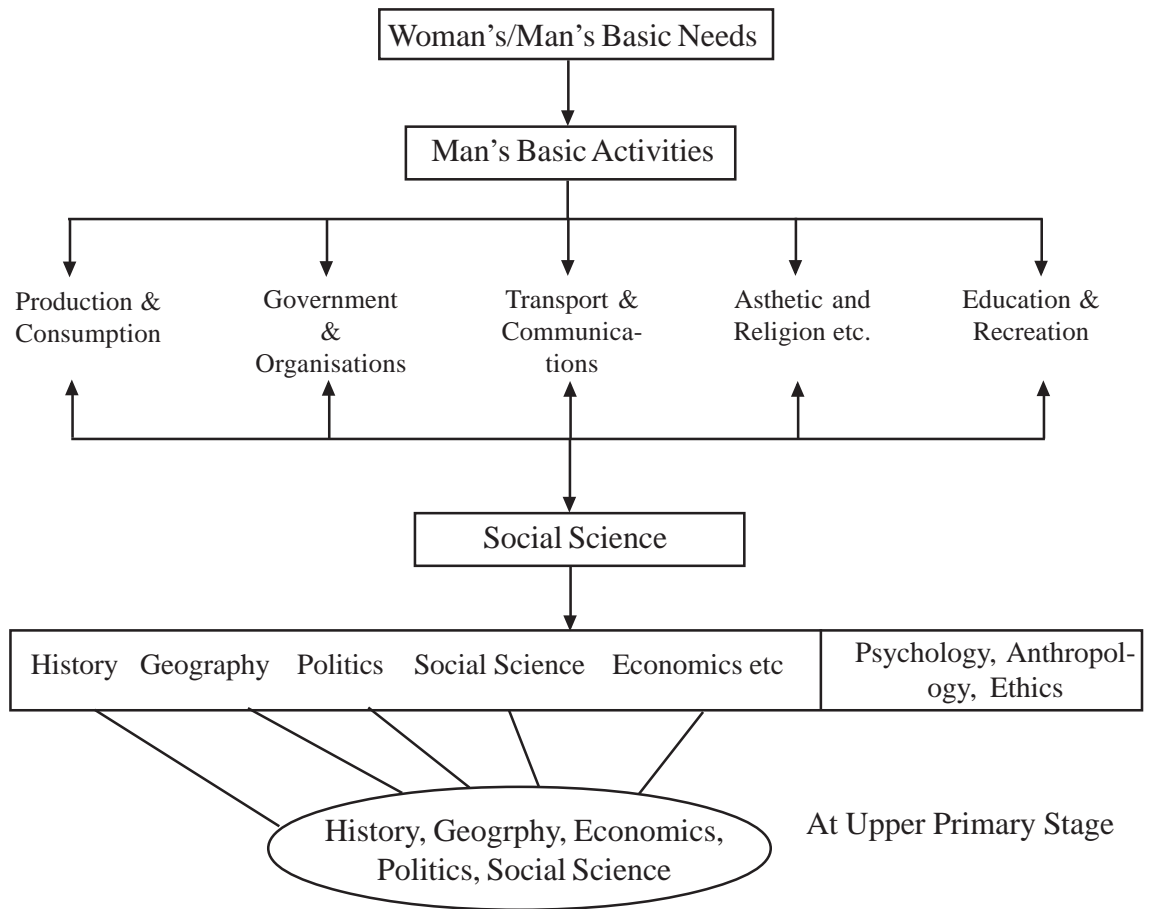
Woman's/Man's Basic Needs

Man's Basic Activities

Production & Consumption

Government & Organisations

Transport & Communications

Asthetic and Religion etc.

Education & Recreation

Social Science

History Geography Politics Social Science Economics etc

Psychology, Anthropology, Ethics

History, Geogrphy, Economics, Politics, Social Science

At Upper Primary Stage